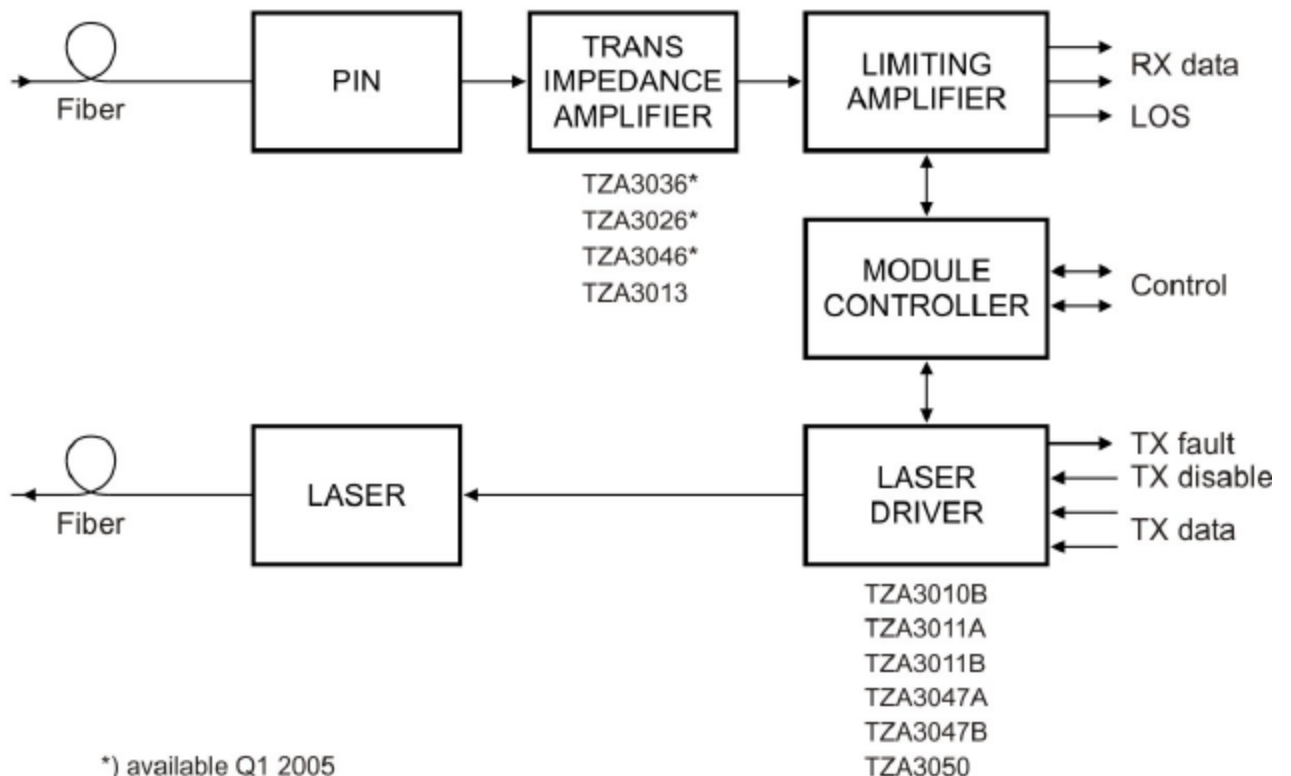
Fiber

PIN

TRANS IMPEDANCE AMPLIFIER

TZA3036*
TZA3026*
TZA3046*
TZA3013

LIMITING AMPLIFIER

RX data
LOS

MODULE CONTROLLER

Control

Fiber

LASER

LASER DRIVER

TX fault
TX disable
TX data

TZA3010B
TZA3011A
TZA3011B
TZA3047A
TZA3047B
TZA3050

*) available Q1 2005